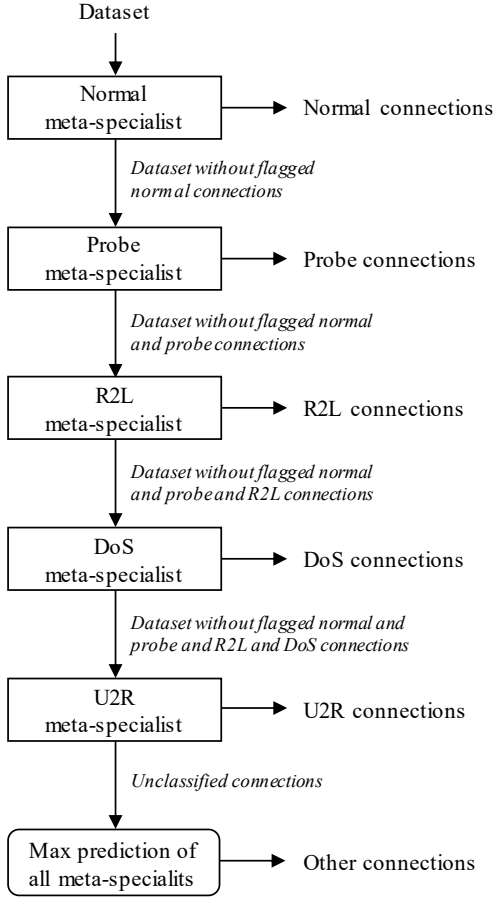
Dataset

Normal meta-specialist

Normal connections

Dataset without flagged normal connections

Probe meta-specialist

Probe connections

Dataset without flagged normal and probe connections

R2L meta-specialist

R2L connections

Dataset without flagged normal and probe and R2L connections

DoS meta-specialist

DoS connections

Dataset without flagged normal and probe and R2L and DoS connections

U2R meta-specialist

U2R connections

Unclassified connections

Max prediction of all meta-specialits

Other connections